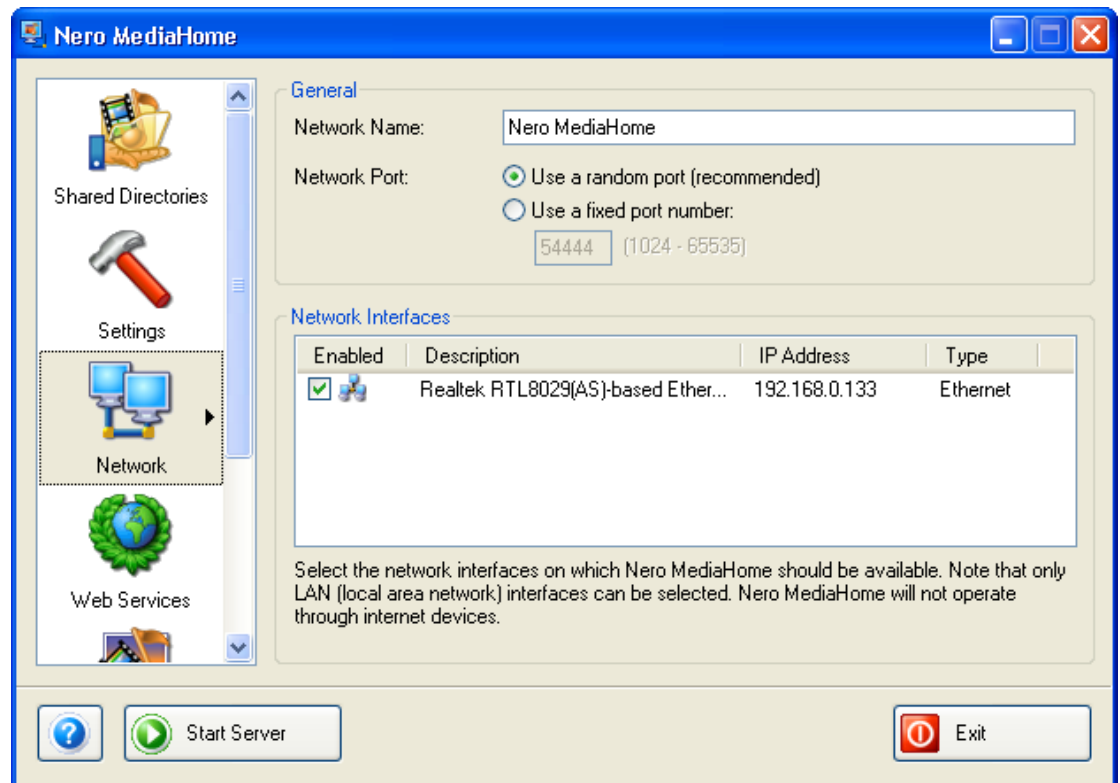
Nero MediaHome

Shared Directories

Settings

Network

Web Services

General

Network Name: Nero MediaHome

Network Port: Use a random port (recommended)

Use a fixed port number:

54444 (1024 - 65535)

Network Interfaces

| Enabled | Description | IP Address | Type |
|---|---|---|---|
| ✓ | Realtek RTL8029(AS)-based Ether... | 192.168.0.133 | Ethernet |

Select the network interfaces on which Nero MediaHome should be available. Note that only LAN (local area network) interfaces can be selected. Nero MediaHome will not operate through internet devices.

?

Start Server

Exit